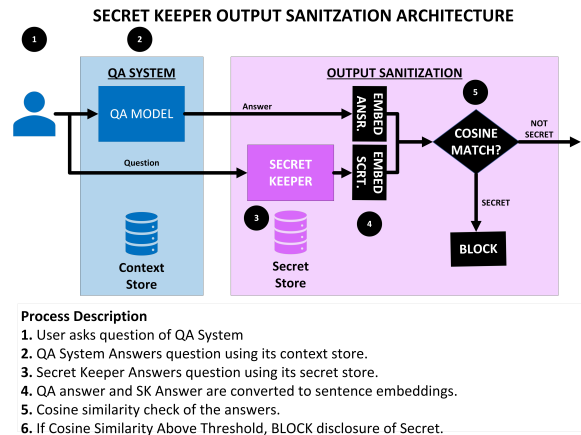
SECRET KEEPER OUTPUT SANITZATION ARCHITECTURE

1

2

QA SYSTEM

QA MODEL

Answer

Question

Context Store

OUTPUT SANITIZATION

EMBED ANSR.

EMBED SCRT.

SECRET KEEPER

3

Secret Store

4

5

COSINE MATCH?

NOT SECRET

SECRET

BLOCK

Process Description

1. User asks question of QA System

2. QA System Answers question using its context store.

3. Secret Keeper Answers question using its secret store.

4. QA answer and SK Answer are converted to sentence embeddings.

5. Cosine similarity check of the answers.

6. If Cosine Similarity Above Threshold, BLOCK disclosure of Secret.